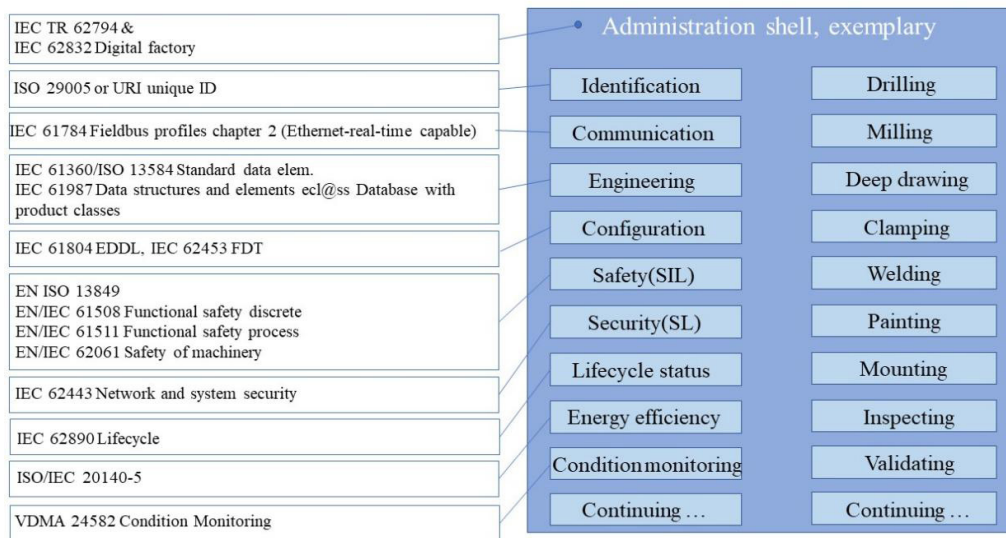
IEC TR 62794 &
IEC 62832 Digital factory

ISO 29005 or URI unique ID

IEC 61784 Fieldbus profiles chapter 2 (Ethernet-real-time capable)

IEC 61360/ISO 13584 Standard data elem.
IEC 61987 Data structures and elements ecl@ss Database with product classes

IEC 61804 EDDL, IEC 62453 FDT

EN ISO 13849
EN/IEC 61508 Functional safety discrete
EN/IEC 61511 Functional safety process
EN/IEC 62061 Safety of machinery

IEC 62443 Network and system security

IEC 62890 Lifecycle

ISO/IEC 20140-5

VDMA 24582 Condition Monitoring

Administration shell, exemplary

Identification
Communication
Engineering
Configuration
Safety(SIL)
Security(SL)
Lifecycle status
Energy efficiency
Condition monitoring
Continuing ...

Drilling
Milling
Deep drawing
Clamping
Welding
Painting
Mounting
Inspecting
Validating
Continuing ...